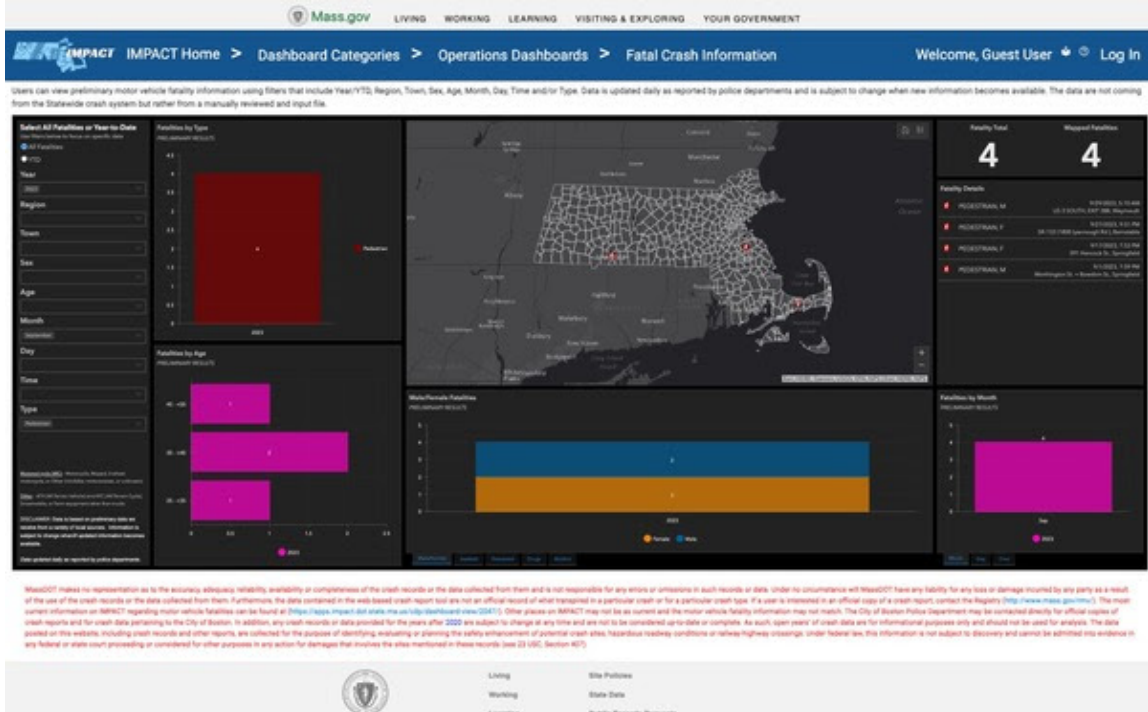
Mass.gov LIVING WORKING LEARNING VISITING & EXPLORING YOUR GOVERNMENT

IMPACT IMPACT Home > Dashboard Categories > Operations Dashboards > Fatal Crash Information

Welcome, Guest User Log In

Users can view preliminary motor vehicle fatality information using filters that include Year/YTD, Region, Town, Sex, Age, Month, Day, Time and/or Type. Data is updated daily as reported by police departments and is subject to change when new information becomes available. The data are not coming from the Statewide crash system but rather from a manually reviewed and input file.

Select All Fatalities or Year-to-Date
All Fatalities
YTD
Year
Region
Town
Sex
Age
Month
September
Day
Time
Type
Pedestrian

Fatalities by Type
PRELIMINARY RESULTS
Pedestrian
2023

Fatalities by Age
PRELIMINARY RESULTS
2023

Fatality Total
4
Mapped Fatalities
4

Fatality Details
PEDESTRIAN, M
PEDESTRIAN, F
PEDESTRIAN, F
PEDESTRIAN, M

Male/Female Fatalities
PRELIMINARY RESULTS
2
2
2023
Female Male

Fatalities by Month
PRELIMINARY RESULTS
4
Sep
2023

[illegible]

Living
Working
Site Policies
State Data